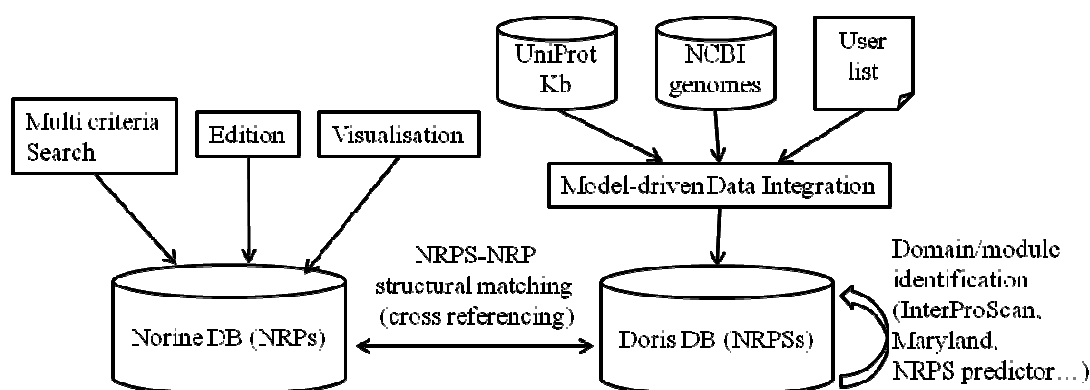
UniProt Kb

NCBI genomes

User list

Multi criteria Search

Edition

Visualisation

Model-driven Data Integration

NRPS-NRP structural matching (cross referencing)

Domain/module identification (InterProScan, Maryland, NRPS predictor…)

Norine DB (NRPs)

Doris DB (NRPSs)